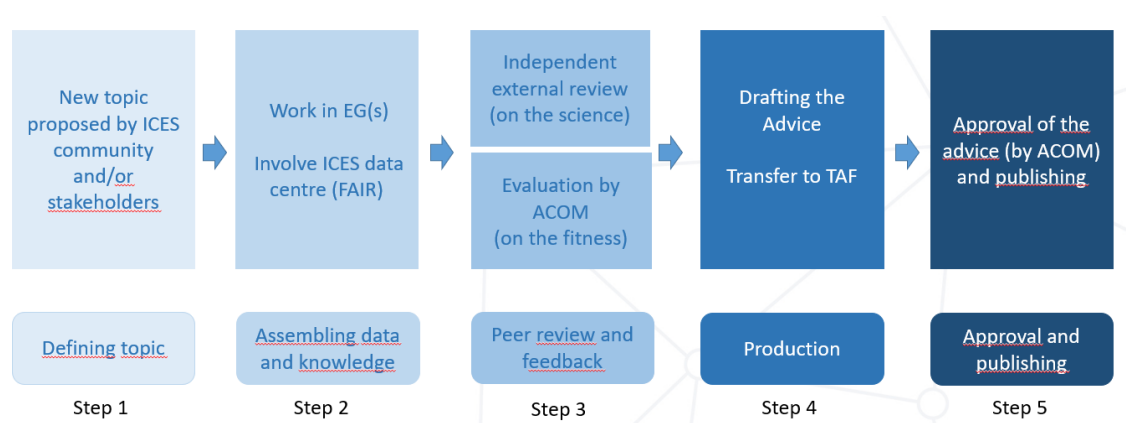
New topic proposed by ICES community and/or stakeholders

Work in EG(s)

Involve ICES data centre (FAIR)

Independent external review (on the science)

Evaluation by ACOM (on the fitness)

Drafting the Advice

Transfer to TAF

Approval of the advice (by ACOM) and publishing

Defining topic

Step 1

Assembling data and knowledge

Step 2

Peer review and feedback

Step 3

Production

Step 4

Approval and publishing

Step 5